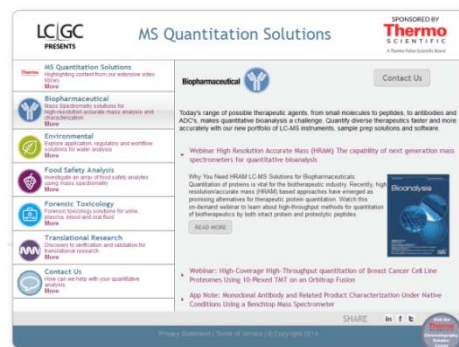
LC|GC PRESENTS

MS Quantitation Solutions

SPONSORED BY Thermo SCIENTIFIC
A Thermo Fisher Scientific Brand

MS Quantitation Solutions
Highlighting content from our extensive video library
More

Biopharmaceutical
Mass Spectrometry solutions for high-resolution accurate mass analysis and characterization
More

Environmental
Explore application, regulatory and workflow solutions for water analysis
More

Food Safety Analysis
Investigate an array of food safety analyses using mass spectrometry
More

Forensic Toxicology
Forensic toxicology solutions for urine, plasma, blood and oral fluid
More

Translational Research
Discover to verification and validation for translational research
More

Contact Us
How can we help with your quantitative analysis.
More

Biopharmaceutical

Contact Us

Today's range of possible therapeutic agents, from small molecules to peptides, to antibodies and ADC's, makes quantitative bioanalysis a challenge. Quantify diverse therapeutics faster and more accurately with our new portfolios of LC-MS instruments, sample prep solutions and software.

Webinar: High Resolution Accurate Mass (HRAM) The capability of next generation mass spectrometers for quantitative bioanalysis

Why You Need HRAM LC-MS Solutions for Biopharmaceuticals. Quantitation of proteins is vital for the biotherapeutic industry. Recently, high resolution/accurate mass (HRAM) based approaches have emerged as promising alternatives for therapeutic protein quantitation. Watch this on-demand webinar to learn about high-throughput methods for quantitation of biotherapeutics by both intact protein and proteolytic peptides.

READ MORE

Bioanalysis

Webinar: High-Coverage High-Throughput quantitation of Breast Cancer Cell Line Proteomes Using 10-Plexed TMT on an Orbitrap Fusion

App Note: Monoclonal Antibody and Related Product Characterization Under Native Conditions Using a Benchtop Mass Spectrometer

SHARE in f t

Privacy Statement | Terms of Service | © Copyright 2014

Visit the Thermo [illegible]